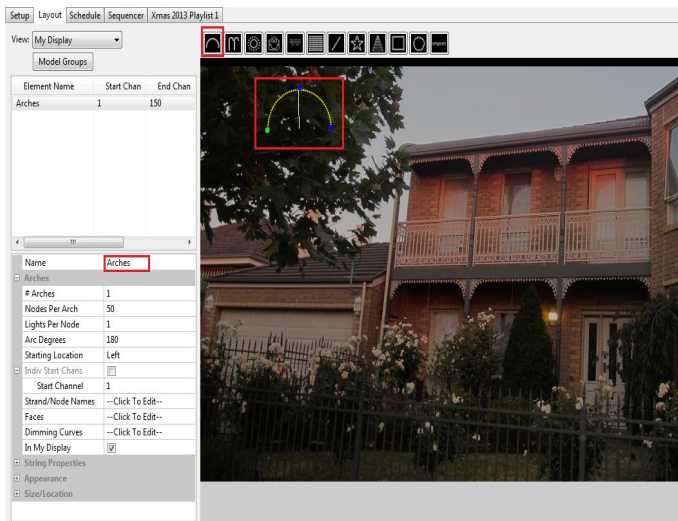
Setup | Layout | Schedule | Sequencer | Xmas 2013 Playlist 1

View: My Display

Model Groups

| Element Name | Start Chan | End Chan |
|---|---|---|
| Arches | 1 | 150 |

| Name | Arches |
|---|---|
| Arches | |
| # Arches | 1 |
| Nodes Per Arch | 50 |
| Lights Per Node | 1 |
| Arc Degrees | 180 |
| Starting Location | Left |
| Indiv Start Chans | |
| Start Channel | 1 |
| Strand/Node Names | --Click To Edit-- |
| Faces | --Click To Edit-- |
| Dimming Curves | --Click To Edit-- |
| In My Display | ☑ |
| String Properties | |
| Appearance | |
| Size/Location | |

Import